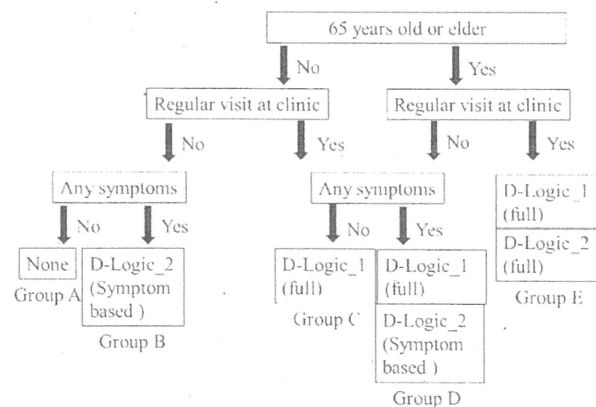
65 years old or elder

No

Yes

Regular visit at clinic

Regular visit at clinic

No

Yes

No

Yes

Any symptoms

Any symptoms

D-Logic_1 (full)

D-Logic_2 (full)

Group E

No

Yes

No

Yes

None

Group A

D-Logic_2 (Symptom based )

Group B

D-Logic_1 (full)

Group C

D-Logic_1 (full)

D-Logic_2 (Symptom based )

Group D